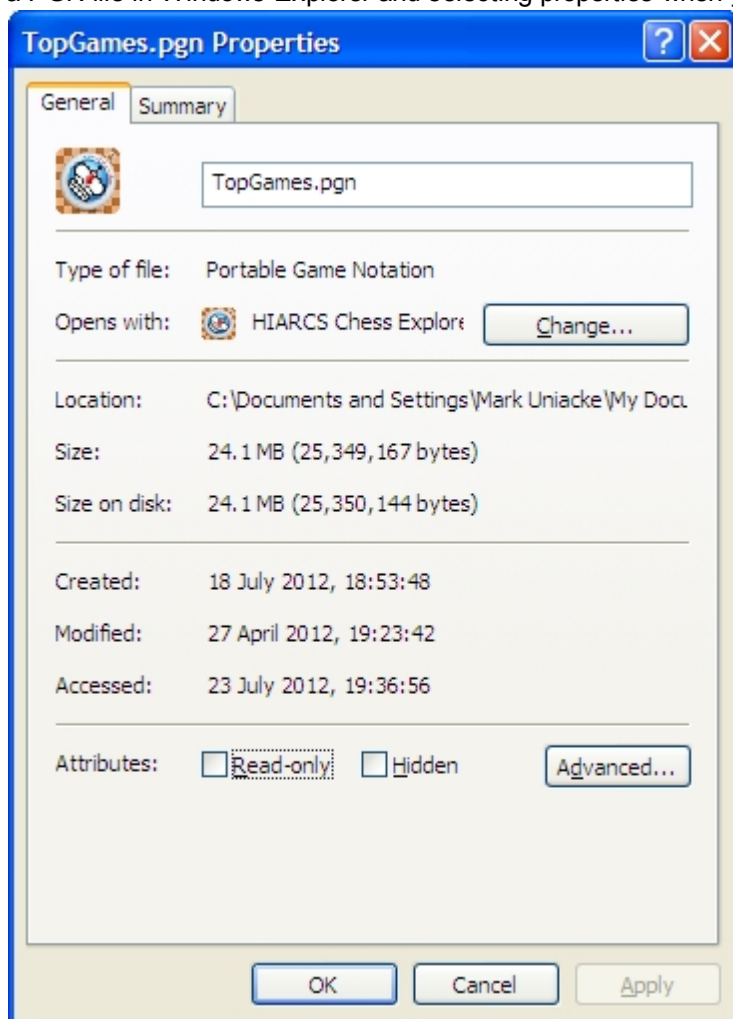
a PGN file in Windows Explorer and selecting properties when y

TopGames.pgn Properties

?

X

General

Summary

TopGames.pgn

Type of file: Portable Game Notation

Opens with: HIARCS Chess Explore

Change...

Location: C:\Documents and Settings\Mark Uniacke\My Docu

Size: 24.1 MB (25,349,167 bytes)

Size on disk: 24.1 MB (25,350,144 bytes)

Created: 18 July 2012, 18:53:48

Modified: 27 April 2012, 19:23:42

Accessed: 23 July 2012, 19:36:56

Attributes: Read-only Hidden

Advanced...

OK

Cancel

Apply